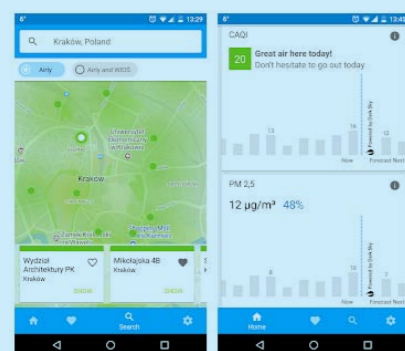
6° 13:29

Kraków, Poland

Airly

Airly and WIOS

Uniwersytet Jagielloński

Kraków

Zamek Królewski na Wawelu

Shopping Mall

Wydział Architektury PK

Kraków

Mikołajska 4B

Kraków

Search

6° 12:45

CAQI

20

Great air here today!

Don't hesitate to go out today

13

16

12

Now

Forecast Next

Powered by Dark Sky

PM 2,5

12 μg/m³ 48%

8

7

Now

Forecast Next

Powered by Dark Sky

Home